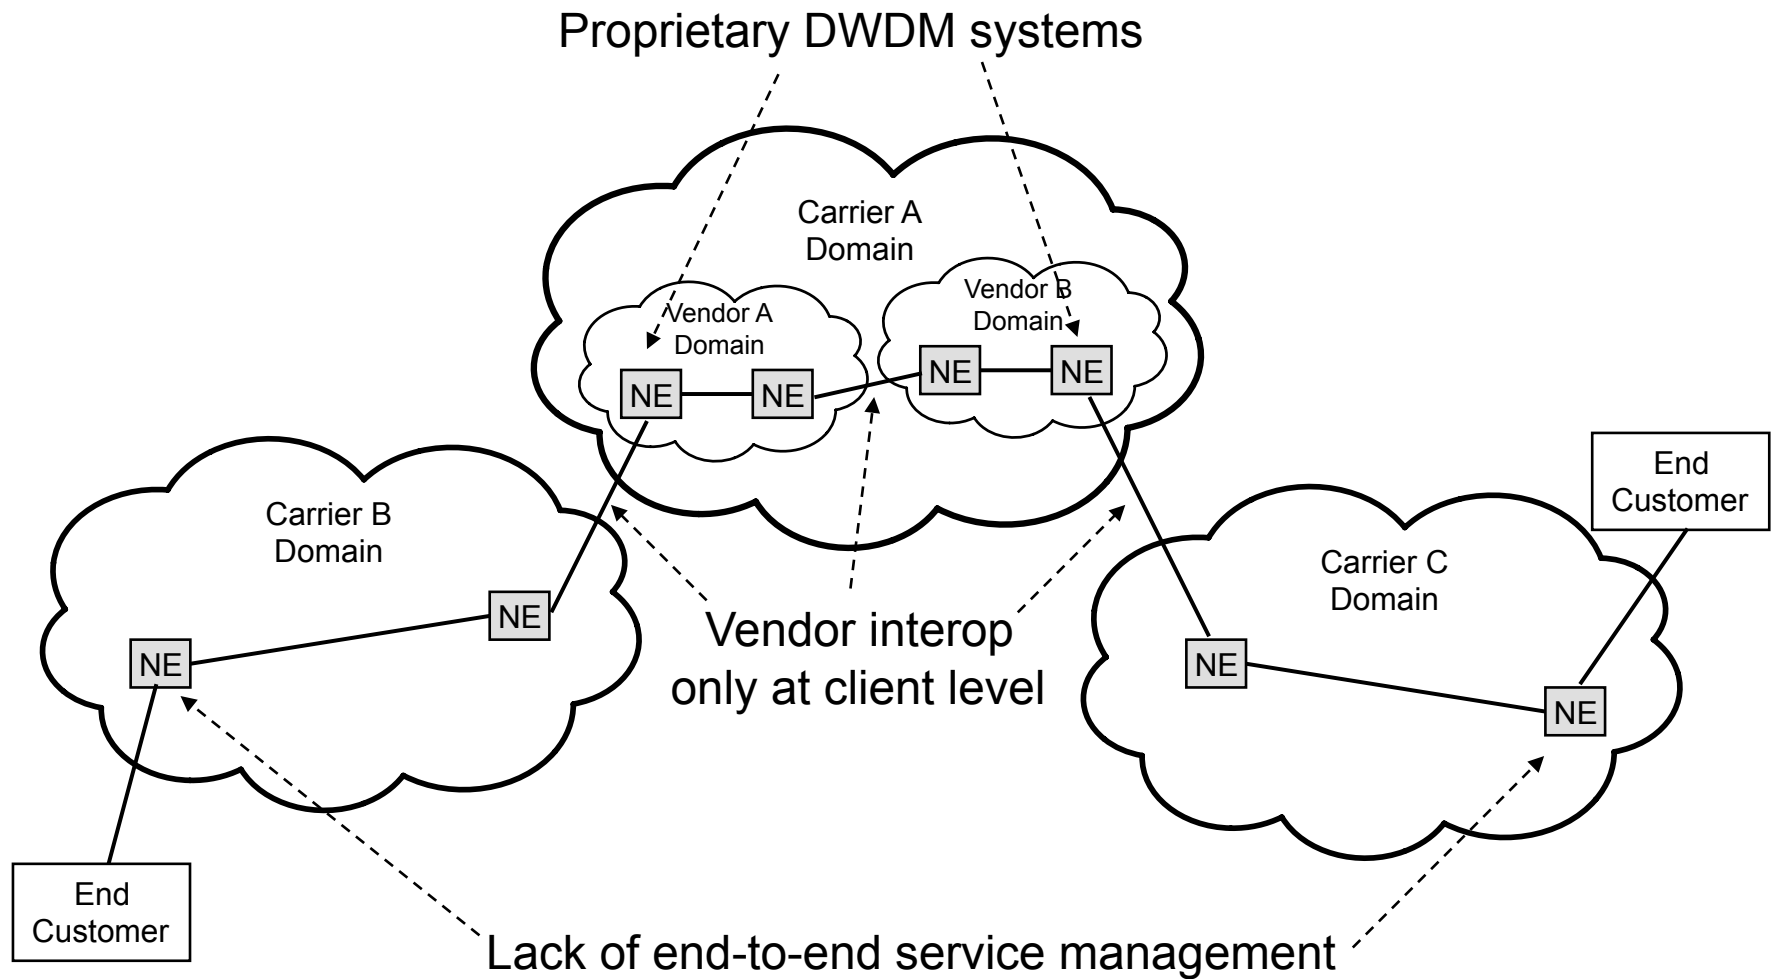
Proprietary DWDM systems

Carrier A Domain

Vendor A Domain

Vendor B Domain

NE

NE

NE

NE

End Customer

Carrier B Domain

Carrier C Domain

NE

NE

Vendor interop only at client level

NE

NE

End Customer

Lack of end-to-end service management